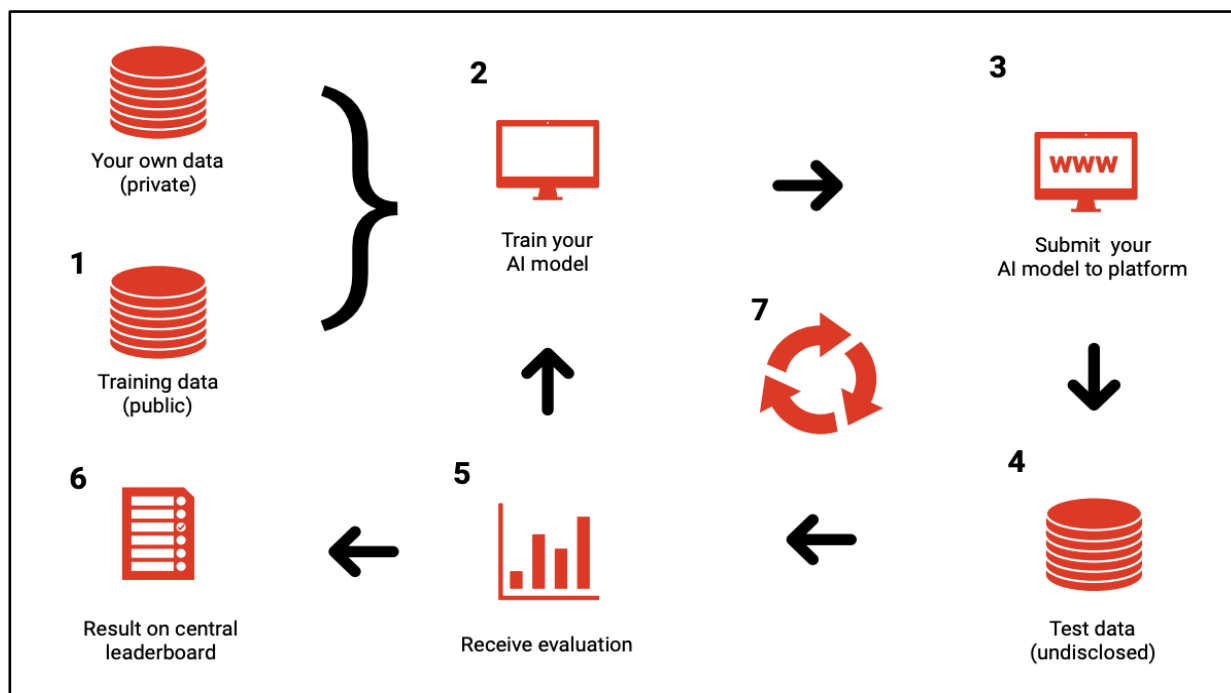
Your own data
(private)

1

Training data
(public)

2

Train your
AI model

3

WWW

Submit your
AI model to platform

7

4

Test data
(undisclosed)

5

Receive evaluation

6

Result on central
leaderboard